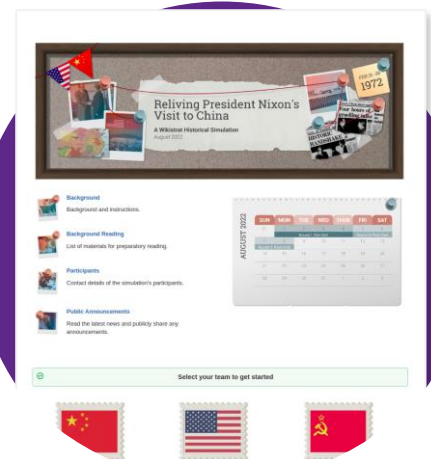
Reliving President Nixon's Visit to China

A Wikistat Historical Simulation

August 2022

1972

HISTORIC HANDSHAKE

Background

Background and instructions.

Background Reading

List of materials for preparatory reading.

Participants

Contact details of the simulation's participants.

Public Announcements

Read the latest news and publicly share any announcements.

AUGUST 2022

| SUN | MON | TUE | WED | THU | FRI | SAT |
|---|---|---|---|---|---|---|
| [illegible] | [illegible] | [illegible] | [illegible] | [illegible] | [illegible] | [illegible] |

Select your team to get started